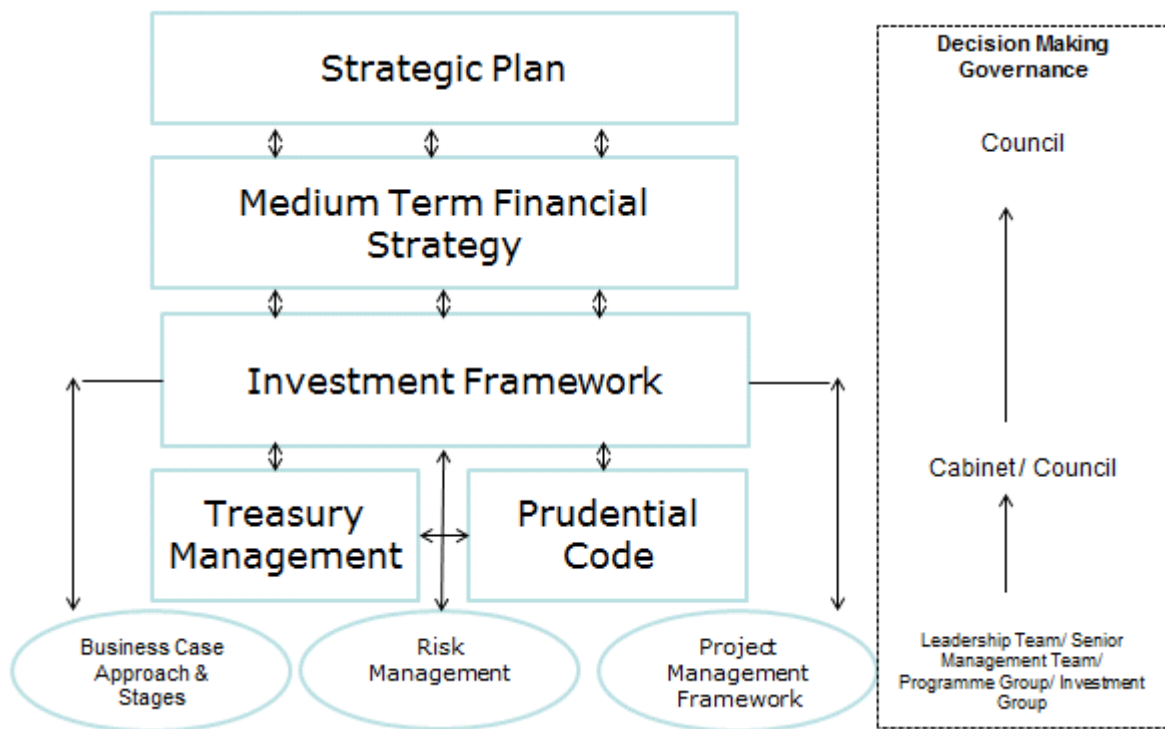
Strategic Plan

Medium Term Financial Strategy

Investment Framework

Treasury Management

Prudential Code

Business Case Approach & Stages

Risk Management

Project Management Framework

Decision Making Governance

Council

Cabinet / Council

Leadership Team/ Senior Management Team/ Programme Group/ Investment Group